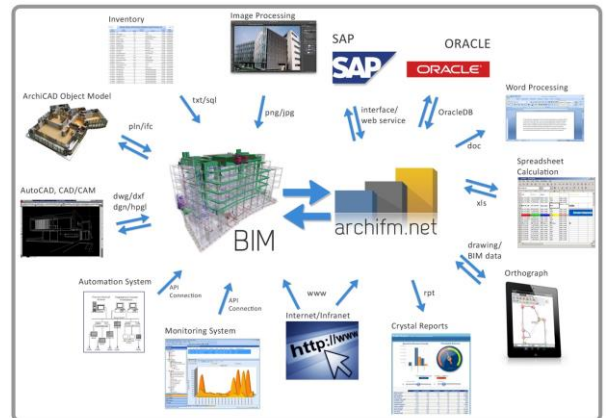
Inventory

Image Processing

SAP

SAP

ORACLE

ORACLE

ArchiCAD Object Model

txt/sql

png/jpg

interface/ web service

OracleDB

Word Processing

pln/ifc

doc

Spreadsheet Calculation

AutoCAD, CAD/CAM

dwg/dxf dgn/hpgl

BIM

archifm.net

xls

drawing/ BIM data

Orthograph

Automation System

API Connection

API Connection

www

rpt

Monitoring System

Internet/Infranet

http://www

Crystal Reports